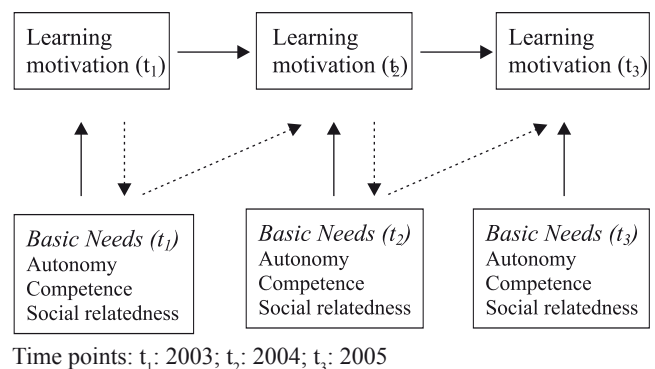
Learning motivation ($t_1$)

Learning motivation ($t_2$)

Learning motivation ($t_3$)

*Basic Needs ($t_1$)*
Autonomy
Competence
Social relatedness

*Basic Needs ($t_2$)*
Autonomy
Competence
Social relatedness

*Basic Needs ($t_3$)*
Autonomy
Competence
Social relatedness

Time points: $t_1$: 2003; $t_2$: 2004; $t_3$: 2005